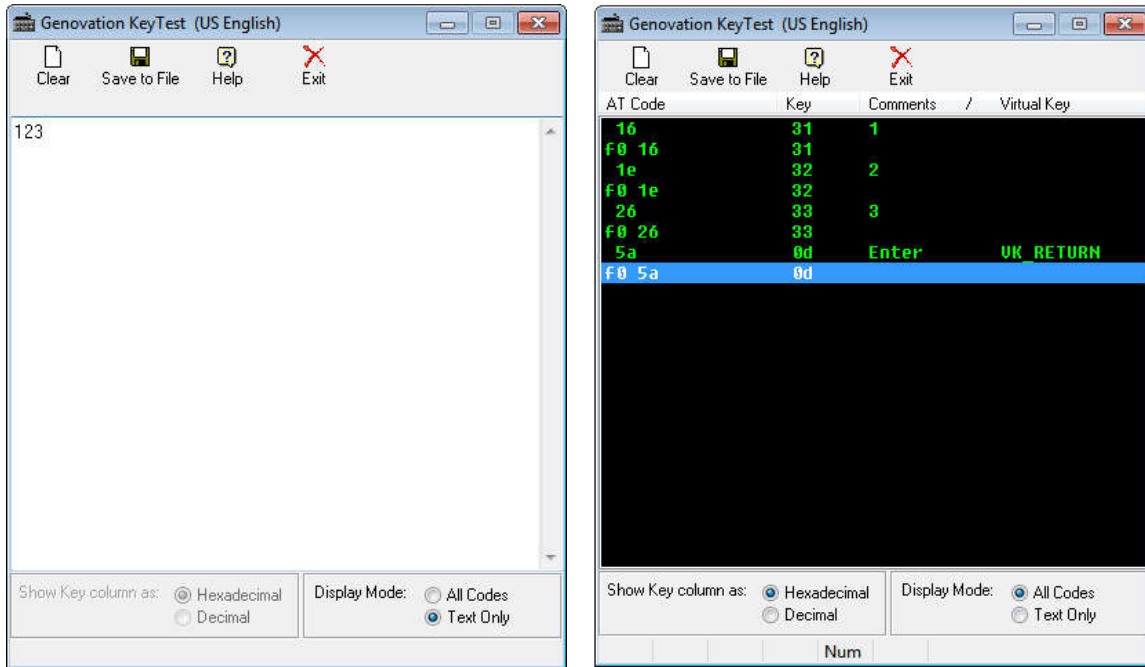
Genovation KeyTest (US English)

Clear
Save to File
Help
Exit

123

Show Key column as:
Hexadecimal
Decimal

Display Mode:
All Codes
Text Only

Genovation KeyTest (US English)

Clear
Save to File
Help
Exit

| AT Code | Key | Comments / | Virtual Key |
|---|---|---|---|
| 16 | 31 | 1 | |
| f0 16 | 31 | | |
| 1e | 32 | 2 | |
| f0 1e | 32 | | |
| 26 | 33 | 3 | |
| f0 26 | 33 | | |
| 5a | 0d | Enter | VK_RETURN |
| f0 5a | 0d | | |

Show Key column as:
Hexadecimal
Decimal

Display Mode:
All Codes
Text Only

Num